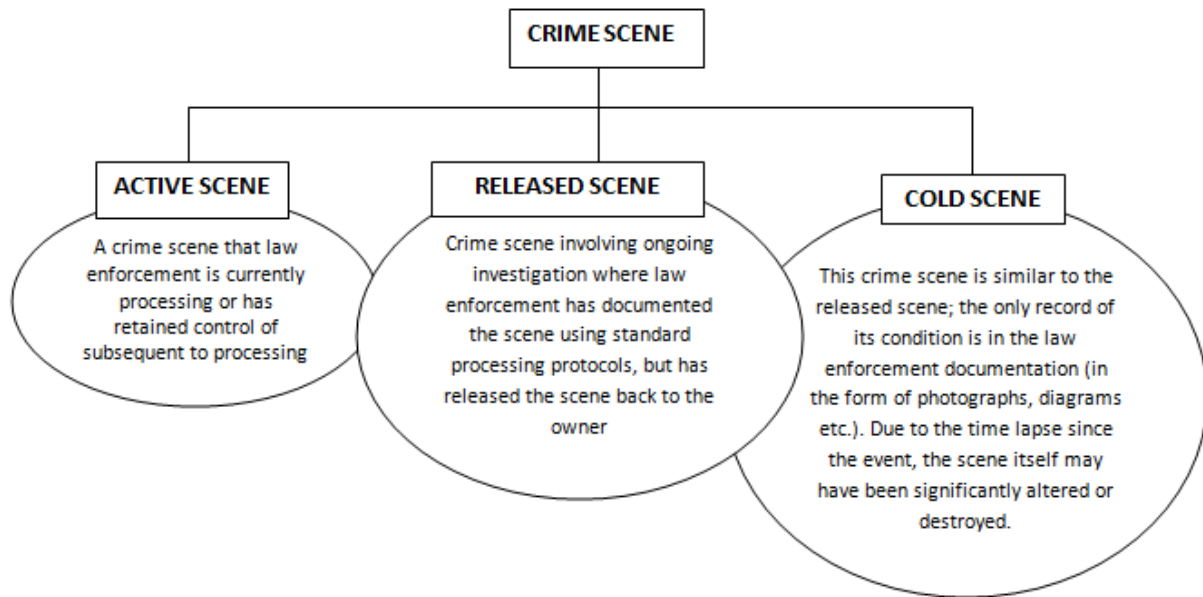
CRIME SCENE

ACTIVE SCENE

A crime scene that law enforcement is currently processing or has retained control of subsequent to processing

RELEASED SCENE

Crime scene involving ongoing investigation where law enforcement has documented the scene using standard processing protocols, but has released the scene back to the owner

COLD SCENE

This crime scene is similar to the released scene; the only record of its condition is in the law enforcement documentation (in the form of photographs, diagrams etc.). Due to the time lapse since the event, the scene itself may have been significantly altered or destroyed.